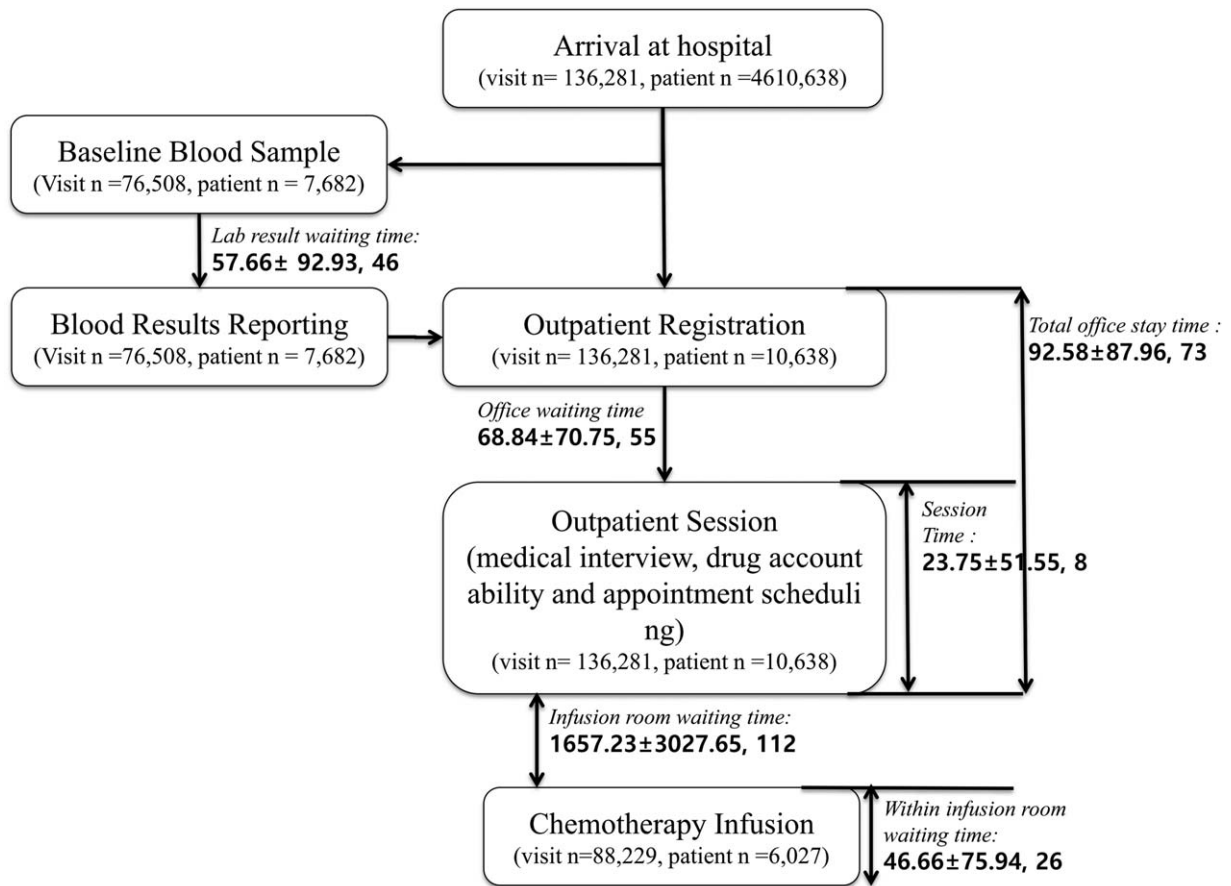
Arrival at hospital
(visit n= 136,281, patient n =4610,638)

Baseline Blood Sample
(Visit n =76,508, patient n = 7,682)

Lab result waiting time:
57.66± 92.93, 46

Blood Results Reporting
(Visit n =76,508, patient n = 7,682)

Outpatient Registration
(visit n= 136,281, patient n =10,638)

Total office stay time :
92.58±87.96, 73

Office waiting time
68.84±70.75, 55

Outpatient Session
(medical interview, drug account ability and appointment scheduli ng)
(visit n= 136,281, patient n =10,638)

Session Time :
23.75±51.55, 8

Infusion room waiting time:
1657.23±3027.65, 112

Chemotherapy Infusion
(visit n=88,229, patient n =6,027)

Within infusion room waiting time:
46.66±75.94, 26